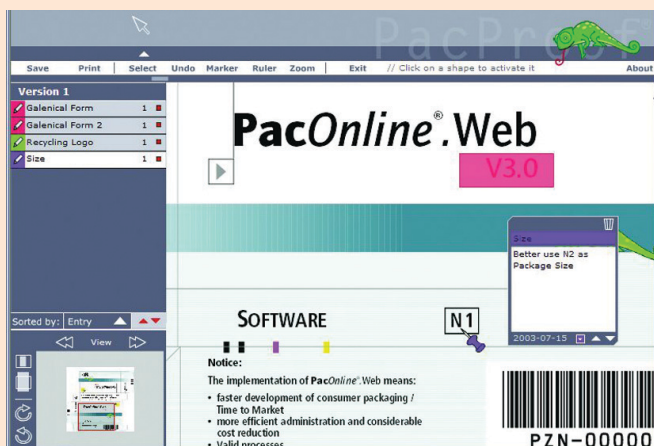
PacProof

Save Print | Select Undo Marker Ruler Zoom | Exit // Click on a shape to activate it About

Version 1
Galenical Form 1
Galenical Form 2 1
Recycling Logo 1
Size 1

Sorted by: Entry
View

PacOnline®.Web
V3.0

Size
Better use N2 as Package Size
2003-07-15

SOFTWARE
N1

Notice:
The implementation of PacOnline®.Web means:
• faster development of consumer packaging / Time to Market
• more efficient administration and considerable cost reduction
• Valid processes

PZN-00000